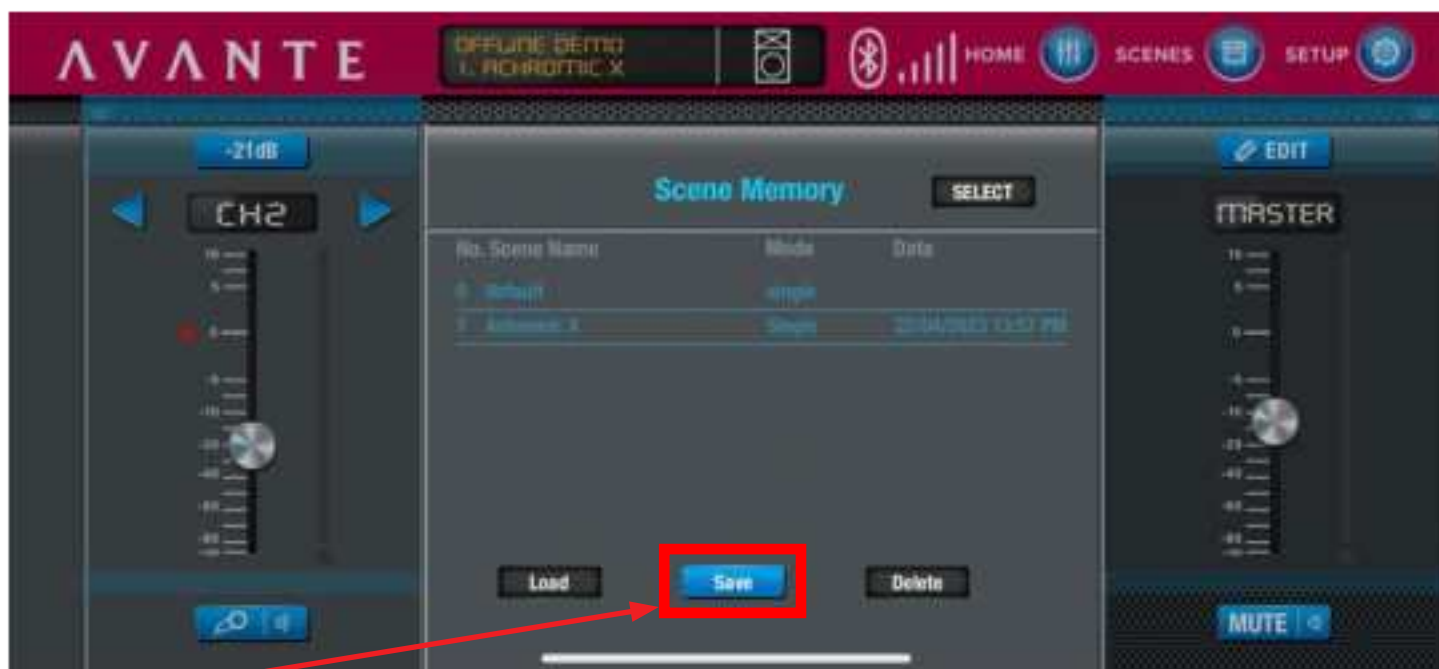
AVANTE

OFFLINE DEMO
1. ACHROMIC X

HOME SCENES SETUP

-21dB

CH2

10
5
0
-5
-10
-20
-40
-60
-80
-100

Scene Memory

SELECT

No. Scene Name Mode Date

0 Default single

1 Achromic X Single 22/04/2022 13:57 PM

Load

Save

Delete

EDIT

MASTER

10
5
0
-5
-10
-20
-40
-60
-80
-100

MUTE